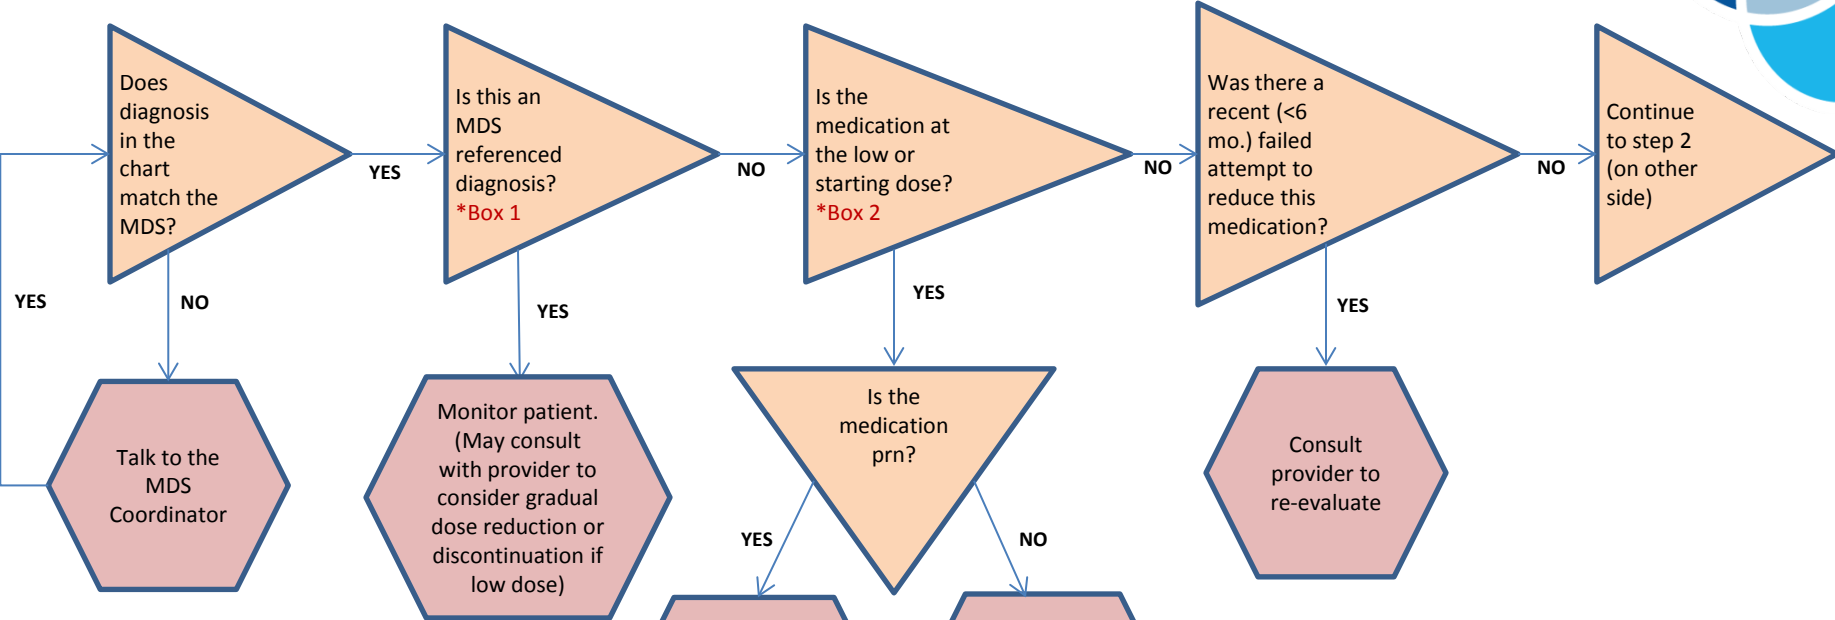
Does diagnosis in the chart match the MDS?

YES

Is this an MDS referenced diagnosis? *Box 1

NO

Is the medication at the low or starting dose? *Box 2

NO

Was there a recent (<6 mo.) failed attempt to reduce this medication?

NO

Continue to step 2 (on other side)

YES

NO

Talk to the MDS Coordinator

YES

Monitor patient. (May consult with provider to consider gradual dose reduction or discontinuation if low dose)

YES

Is the medication prn?

YES

NO

YES

Consult provider to re-evaluate